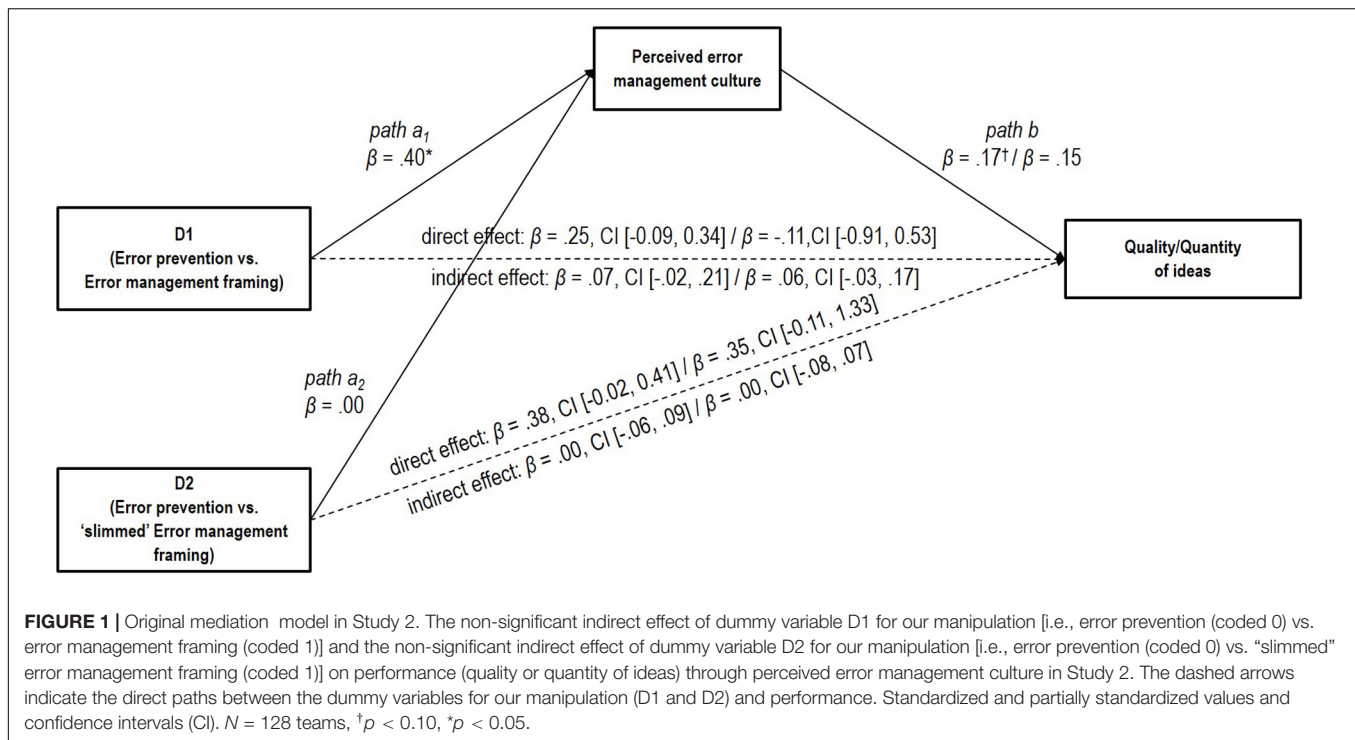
Perceived error management culture

path $a_1$
$\beta$ = .40*

path b
$\beta$ = .17$^\dagger$/ $\beta$ = .15

D1
(Error prevention vs. Error management framing)

direct effect: $\beta$ = .25, CI [-0.09, 0.34] / $\beta$ = -.11,CI [-0.91, 0.53]

indirect effect: $\beta$ = .07, CI [-.02, .21] / $\beta$ = .06, CI [-.03, .17]

Quality/Quantity of ideas

path $a_2$
$\beta$ = .00

direct effect: $\beta$ = .38, CI [-0.02, 0.41] / $\beta$ = .35, CI [-0.11, 1.33]

indirect effect: $\beta$ = .00, CI [-.06, .09] / $\beta$ = .00, CI [-.08, .07]

D2
(Error prevention vs. 'slimmed' Error management framing)

FIGURE 1 | Original mediation model in Study 2. The non-significant indirect effect of dummy variable D1 for our manipulation [i.e., error prevention (coded 0) vs. error management framing (coded 1)] and the non-significant indirect effect of dummy variable D2 for our manipulation [i.e., error prevention (coded 0) vs. "slimmed" error management framing (coded 1)] on performance (quality or quantity of ideas) through perceived error management culture in Study 2. The dashed arrows indicate the direct paths between the dummy variables for our manipulation (D1 and D2) and performance. Standardized and partially standardized values and confidence intervals (CI). $N$ = 128 teams, $^\dagger p$ < 0.10, $^*p$ < 0.05.